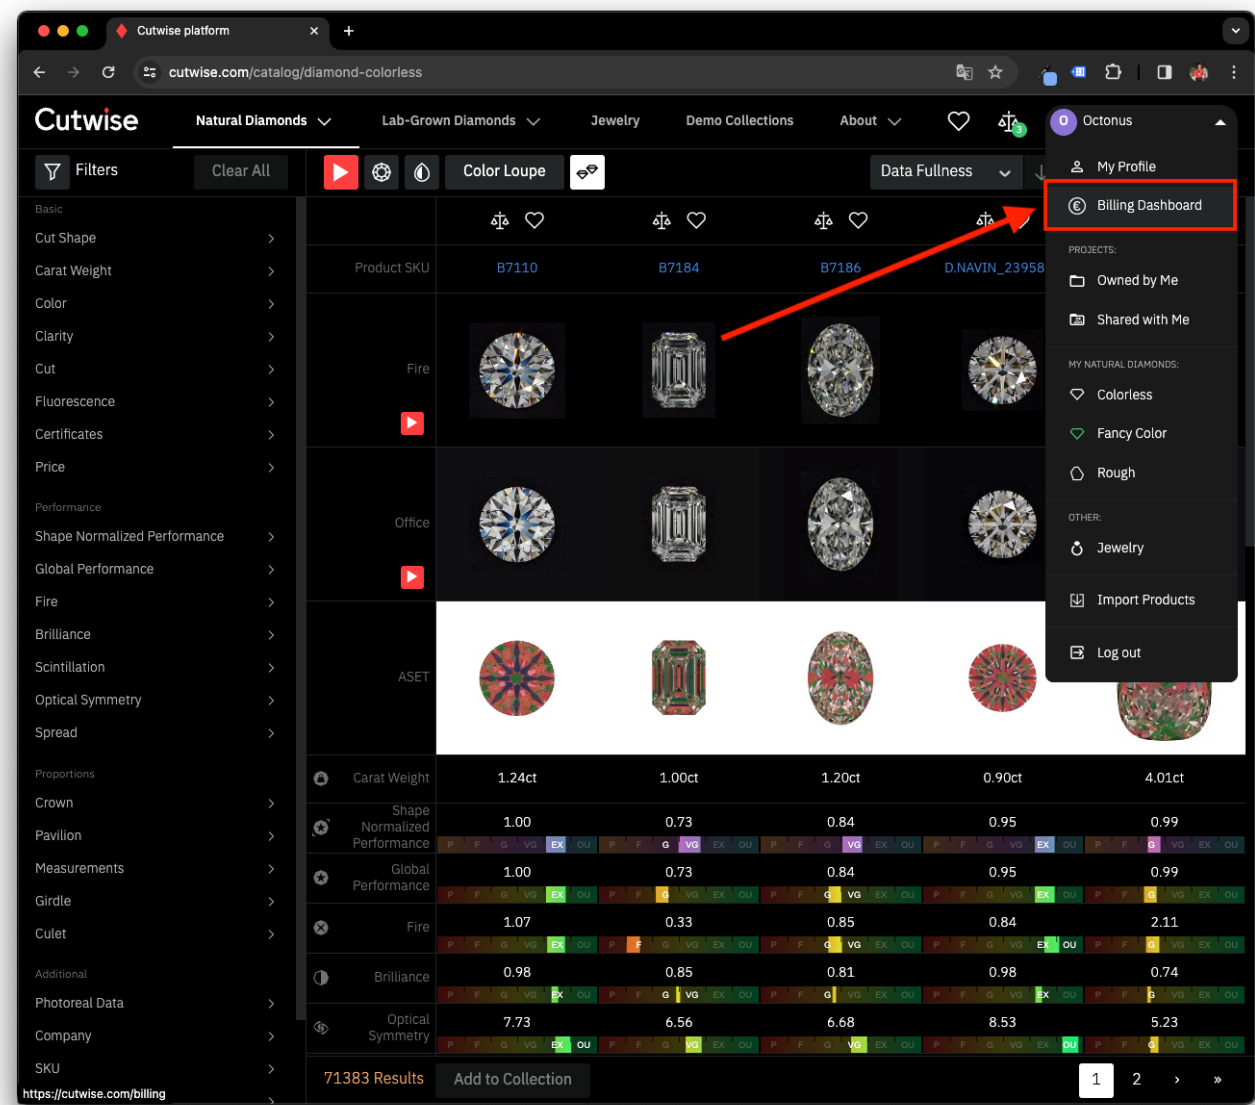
Cutwise platform
cutwise.com/catalog/diamond-colorless

Cutwise
Natural Diamonds
Lab-Grown Diamonds
Jewelry
Demo Collections
About
3
O Octonus

Filters
Clear All
Color Loupe
Data Fullness

My Profile
Billing Dashboard
PROJECTS:
Owned by Me
Shared with Me
MY NATURAL DIAMONDS:
Colorless
Fancy Color
Rough
OTHER:
Jewelry
Import Products
Log out

Basic
Cut Shape
Carat Weight
Color
Clarity
Cut
Fluorescence
Certificates
Price
Performance
Shape Normalized Performance
Global Performance
Fire
Brilliance
Scintillation
Optical Symmetry
Spread
Proportions
Crown
Pavilion
Measurements
Girdle
Culet
Additional
Photoreal Data
Company
SKU

| | B7110 | B7184 | B7186 | D.NAVIN_23958 | |
|---|---|---|---|---|---|
| Product SKU | B7110 | B7184 | B7186 | D.NAVIN_23958 | |
| Fire | | | | | |
| Office | | | | | |
| ASET | | | | | |
| Carat Weight | 1.24ct | 1.00ct | 1.20ct | 0.90ct | 4.01ct |
| Shape Normalized Performance | 1.00 | 0.73 | 0.84 | 0.95 | 0.99 |
| Global Performance | 1.00 | 0.73 | 0.84 | 0.95 | 0.99 |
| Fire | 1.07 | 0.33 | 0.85 | 0.84 | 2.11 |
| Brilliance | 0.98 | 0.85 | 0.81 | 0.98 | 0.74 |
| Optical Symmetry | 7.73 | 6.56 | 6.68 | 8.53 | 5.23 |

P F G VG EX OU

71383 Results
Add to Collection
1 2 › »
https://cutwise.com/billing